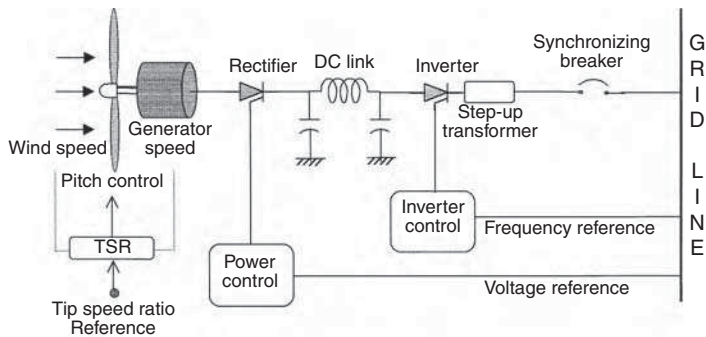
Rectifier
DC link
Inverter
Synchronizing breaker
G R I D
L I N E
Generator speed
Wind speed
Step-up transformer
Pitch control
Inverter control
Frequency reference
TSR
Power control
Voltage reference
Tip speed ratio Reference